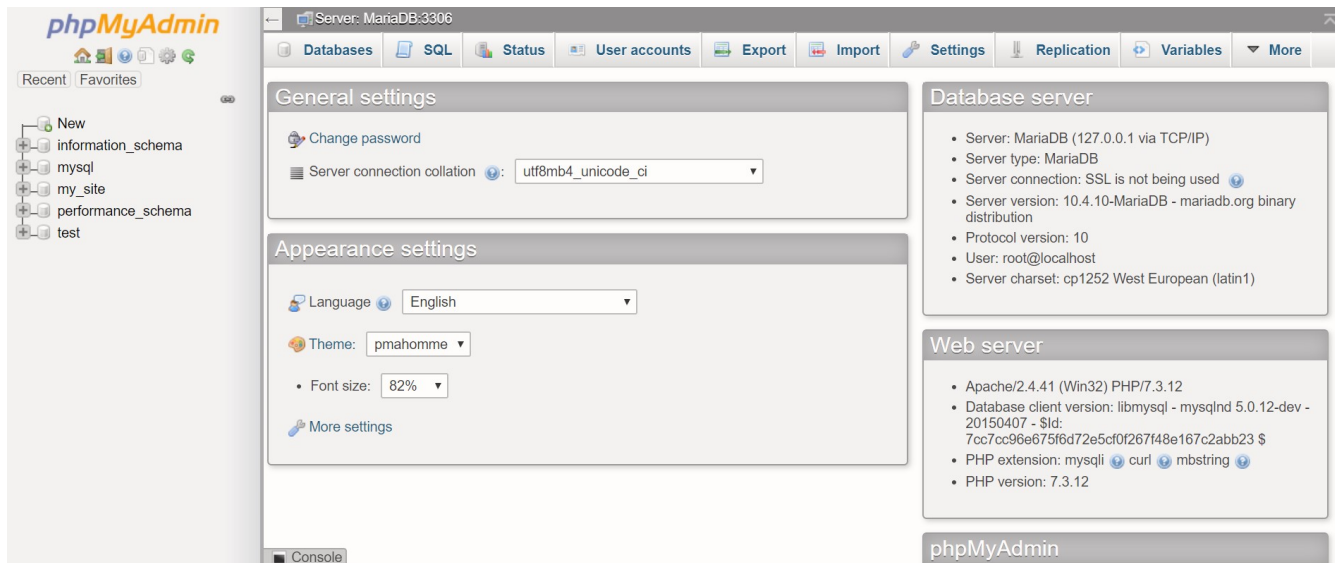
phpMyAdmin

Recent Favorites

New
information_schema
mysql
my_site
performance_schema
test

Server: MariaDB:3306

Databases SQL Status User accounts Export Import Settings Replication Variables More

General settings

Change password

Server connection collation: utf8mb4_unicode_ci

Appearance settings

Language English

Theme: pmahomme

• Font size: 82%

More settings

Database server

• Server: MariaDB (127.0.0.1 via TCP/IP)
• Server type: MariaDB
• Server connection: SSL is not being used
• Server version: 10.4.10-MariaDB - mariadb.org binary distribution
• Protocol version: 10
• User: root@localhost
• Server charset: cp1252 West European (latin1)

Web server

• Apache/2.4.41 (Win32) PHP/7.3.12
• Database client version: libmysql - mysqlnd 5.0.12-dev - 20150407 - $Id: 7cc7cc96e675f6d72e5cf0f267f48e167c2abb23 $
• PHP extension: mysqli curl mbstring
• PHP version: 7.3.12

phpMyAdmin

Console